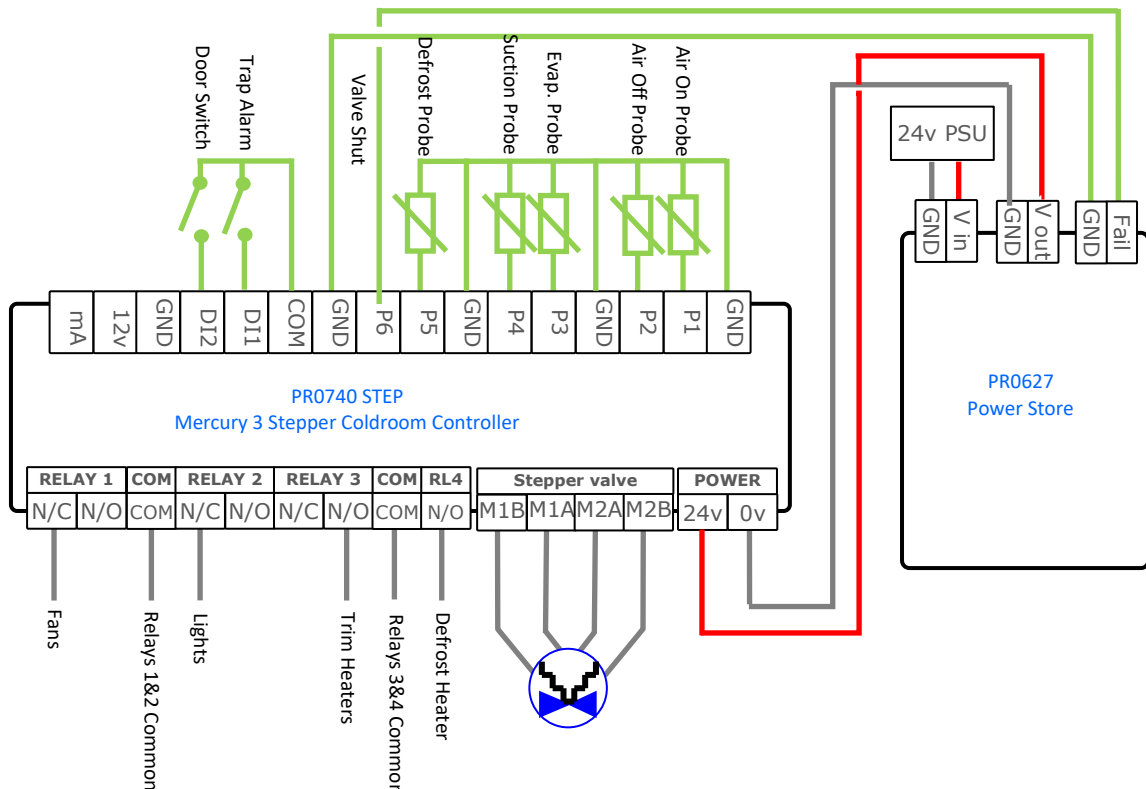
Door Switch
Trap Alarm
Valve Shut
Defrost Probe
Suction Probe
Evap. Probe
Air Off Probe
Air On Probe

24v PSU

GND
V in
GND
V out
GND
Fail

mA
12v
GND
DI2
DI1
COM
GND
P6
P5
GND
P4
P3
GND
P2
P1
GND

PR0740 STEP
Mercury 3 Stepper Coldroom Controller

PR0627
Power Store

| RELAY 1 | | COM | RELAY 2 | | RELAY 3 | | COM | RL4 |
|---|---|---|---|---|---|---|---|---|
| N/C | N/O | COM | N/C | N/O | N/C | N/O | COM | N/O |

| Stepper valve | | | |
|---|---|---|---|
| M1B | M1A | M2A | M2B |

| POWER | |
|---|---|
| 24v | 0v |

Fans
Relays 1&2 Common
Lights
Trim Heaters
Relays 3&4 Common
Defrost Heater